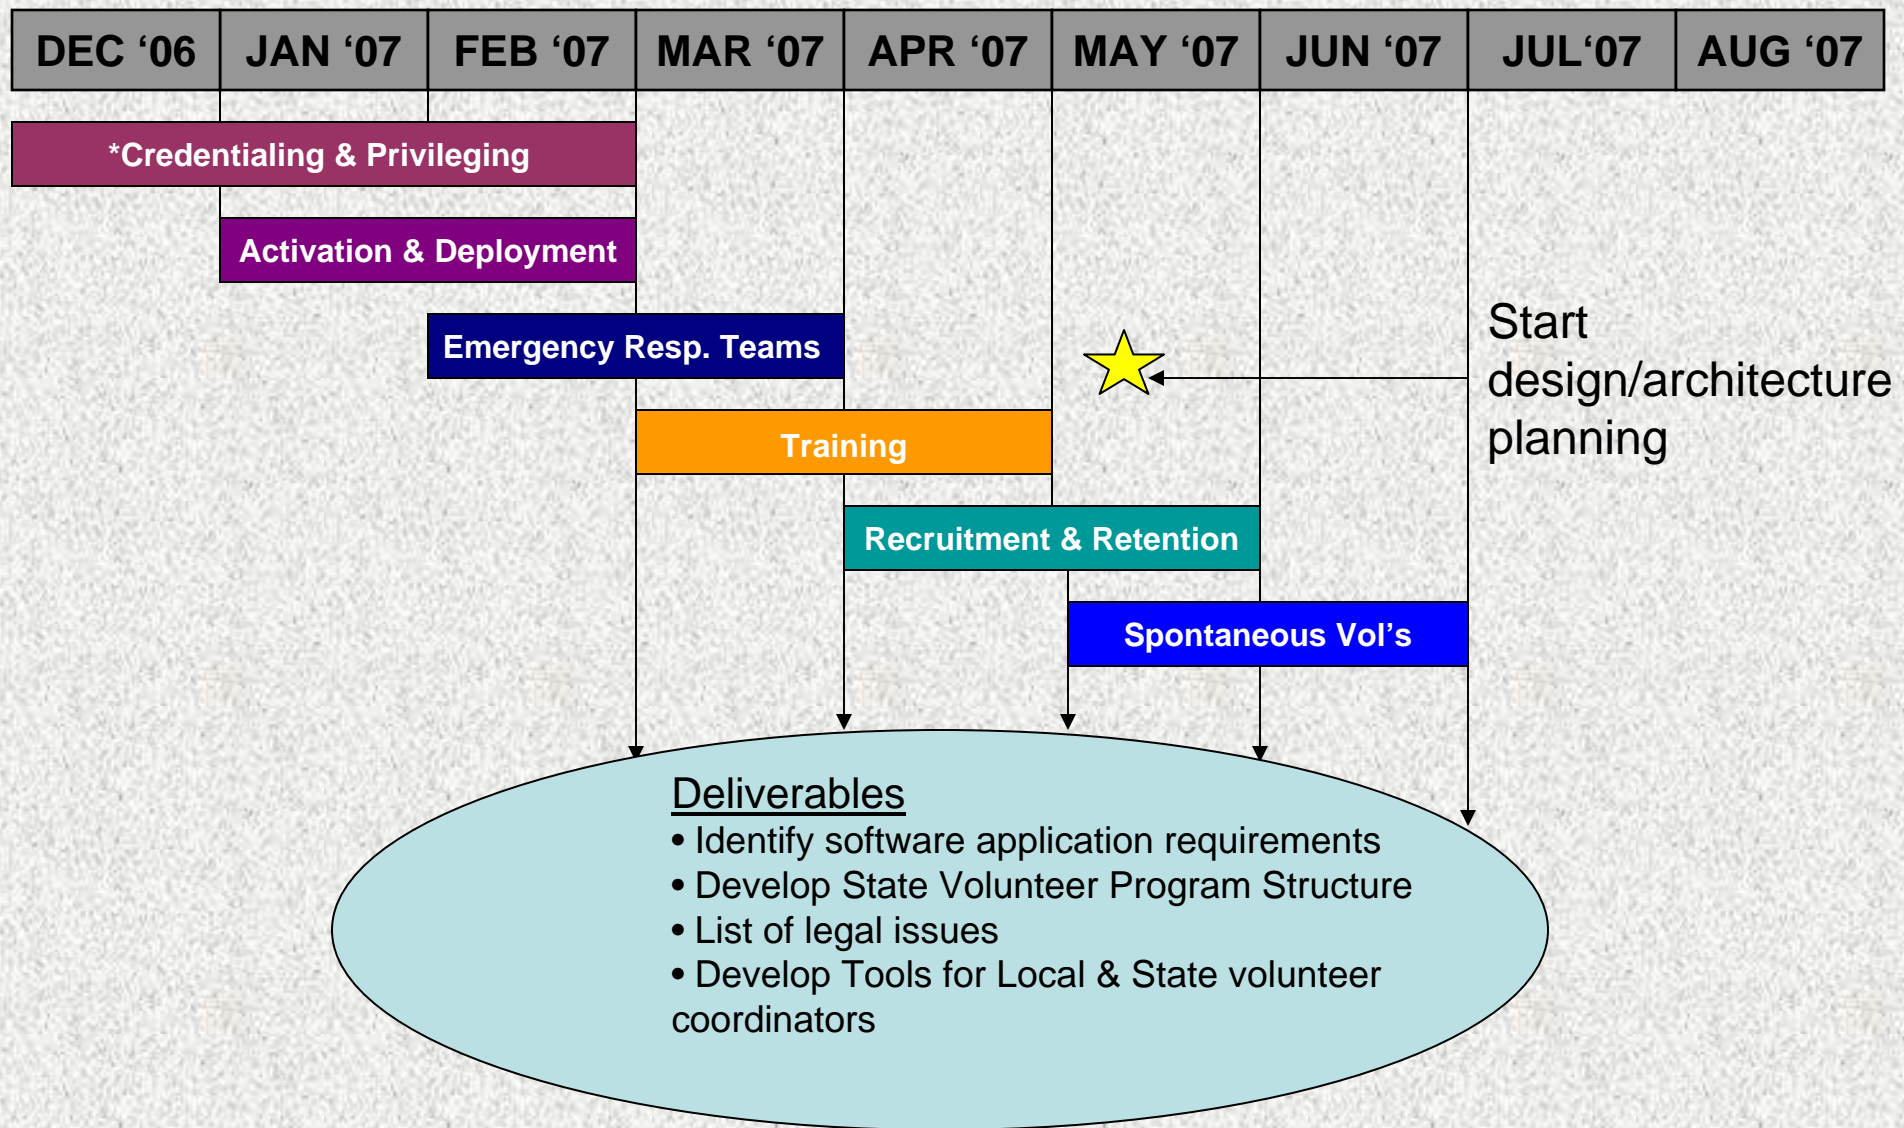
| DEC ‘06 | JAN ‘07 | FEB ‘07 | MAR ‘07 | APR ‘07 | MAY ‘07 | JUN ‘07 | JUL‘07 | AUG ‘07 |
|---|---|---|---|---|---|---|---|---|

*Credentialing & Privileging

Activation & Deployment

Emergency Resp. Teams

Training

Recruitment & Retention

Spontaneous Vol’s

Start design/architecture planning

Deliverables
• Identify software application requirements
• Develop State Volunteer Program Structure
• List of legal issues
• Develop Tools for Local & State volunteer coordinators